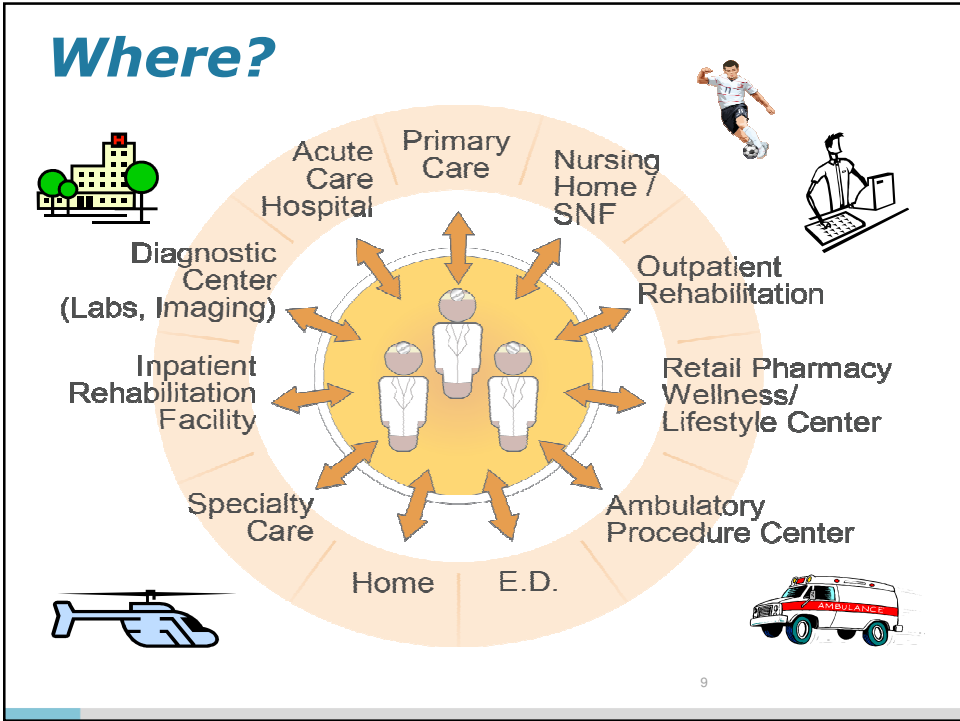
Where?

Acute Care Hospital

Primary Care

Nursing Home / SNF

Outpatient Rehabilitation

Retail Pharmacy Wellness/ Lifestyle Center

Ambulatory Procedure Center

E.D.

Home

Specialty Care

Inpatient Rehabilitation Facility

Diagnostic Center (Labs, Imaging)

H

AMBULANCE

9